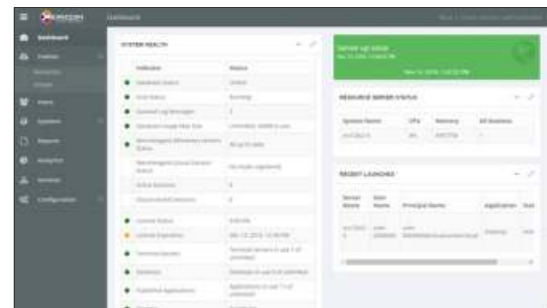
Dashboard

Dashboard

SYSTEM HEALTH

| Indicator | Status |
|---|---|
| Database Status | Online |
| Host Status | Running |
| General Log Messages | 0 |
| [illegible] | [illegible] |
| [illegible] | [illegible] |
| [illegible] | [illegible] |
| Active Sessions | 0 |
| Disconnected Sessions | 0 |
| License Status | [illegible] |
| License Expiration | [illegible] |
| Terminal Servers | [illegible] |
| Desktops | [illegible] |
| Published Applications | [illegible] |

Server up since

RESOURCE SERVER STATUS

| System Name | CPU | Memory | All Sessions |
|---|---|---|---|
| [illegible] | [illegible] | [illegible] | |

RECENT LAUNCHES

| Server Name | User Name | Principal Name | Application |
|---|---|---|---|
| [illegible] | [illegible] | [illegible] | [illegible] |